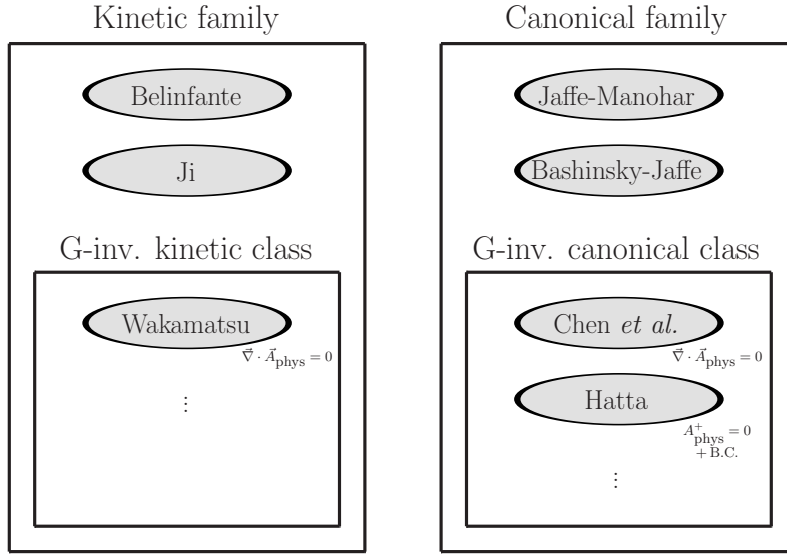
Kinetic family

Belinfante

Ji

G-inv. kinetic class

Wakamatsu

$\vec{\nabla} \cdot \vec{A}_{\text{phys}} = 0$

$\vdots$

Canonical family

Jaffe-Manohar

Bashinsky-Jaffe

G-inv. canonical class

Chen *et al.*

$\vec{\nabla} \cdot \vec{A}_{\text{phys}} = 0$

Hatta

$A^+_{\text{phys}} = 0$
+ B.C.

$\vdots$